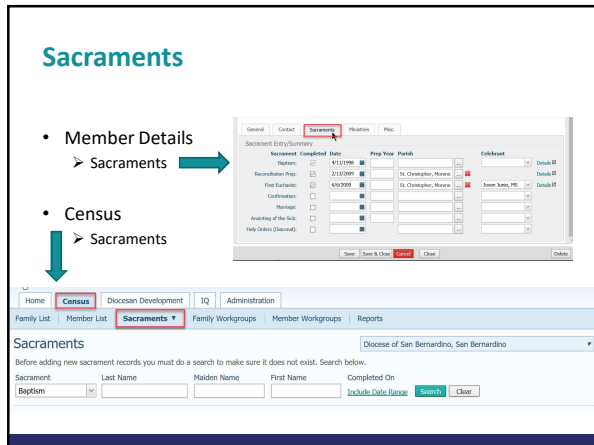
Sacraments

- Member Details
  - Sacraments
- Census
  - Sacraments

General | Contact | Sacraments | Ministries | Misc.

Sacrament Entry/Summary

| Sacrament | Completed | Date | Prep Year | Parish | Celebrant | |
|---|---|---|---|---|---|---|
| Baptism: | ☑ | 4/11/1998 | | | | Details |
| Reconciliation Prep: | ☑ | 2/13/2009 | | St. Christopher, Monrov | | Details |
| First Eucharist: | ☑ | 6/6/2009 | | St. Christopher, Monrov | Jowen Junio, MS | Details |
| Confirmation: | ☐ | | | | | |
| Marriage: | ☐ | | | | | |
| Anointing of the Sick: | ☐ | | | | | |
| Holy Orders (Diaconal): | ☐ | | | | | |

Save | Save & Close | Cancel | Close | Delete

Home | Census | Diocesan Development | IQ | Administration

Family List | Member List | Sacraments ▼ | Family Workgroups | Member Workgroups | Reports

Sacraments

Diocese of San Bernardino, San Bernardino

Before adding new sacrament records you must do a search to make sure it does not exist. Search below.

Sacrament | Last Name | Maiden Name | First Name | Completed On

Baptism

Include Date Range | Search | Clear